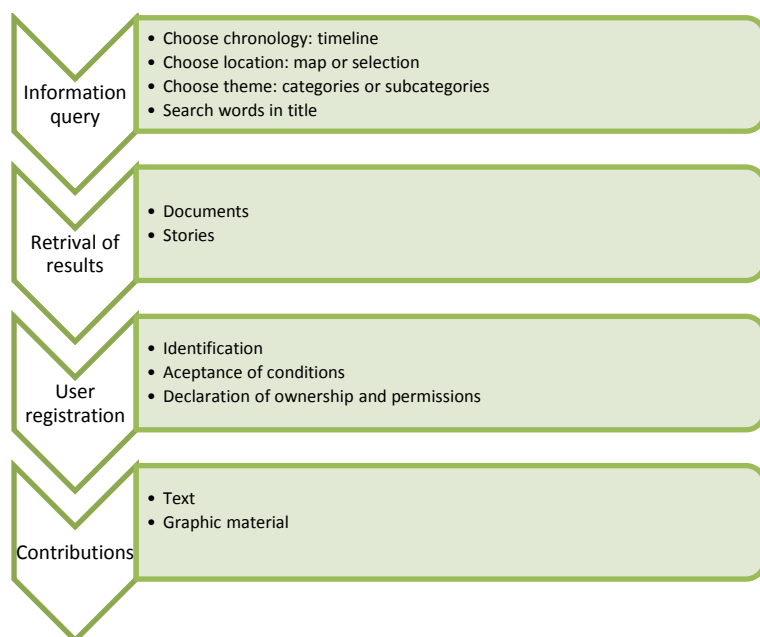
Information query

- Choose chronology: timeline
- Choose location: map or selection
- Choose theme: categories or subcategories
- Search words in title

Retrival of results

- Documents
- Stories

User registration

- Identification
- Aceptance of conditions
- Declaration of ownership and permissions

Contributions

- Text
- Graphic material